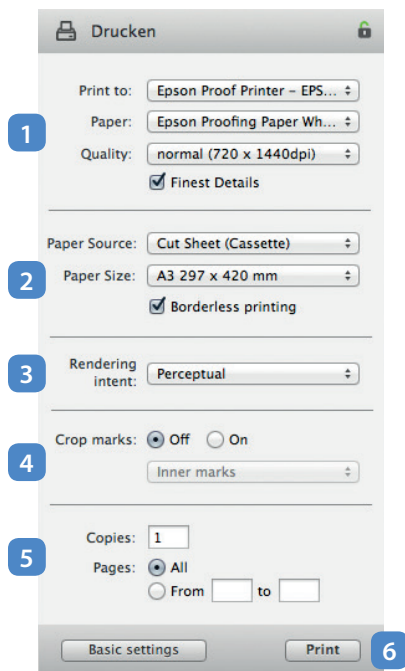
Drucken

1

Print to: Epson Proof Printer – EPS...

Paper: Epson Proofing Paper Wh...

Quality: normal (720 x 1440dpi)

Finest Details

2

Paper Source: Cut Sheet (Cassette)

Paper Size: A3 297 x 420 mm

Borderless printing

3

Rendering intent: Perceptual

4

Crop marks: Off On

Inner marks

5

Copies: 1

Pages: All

From to

Basic settings

Print

6